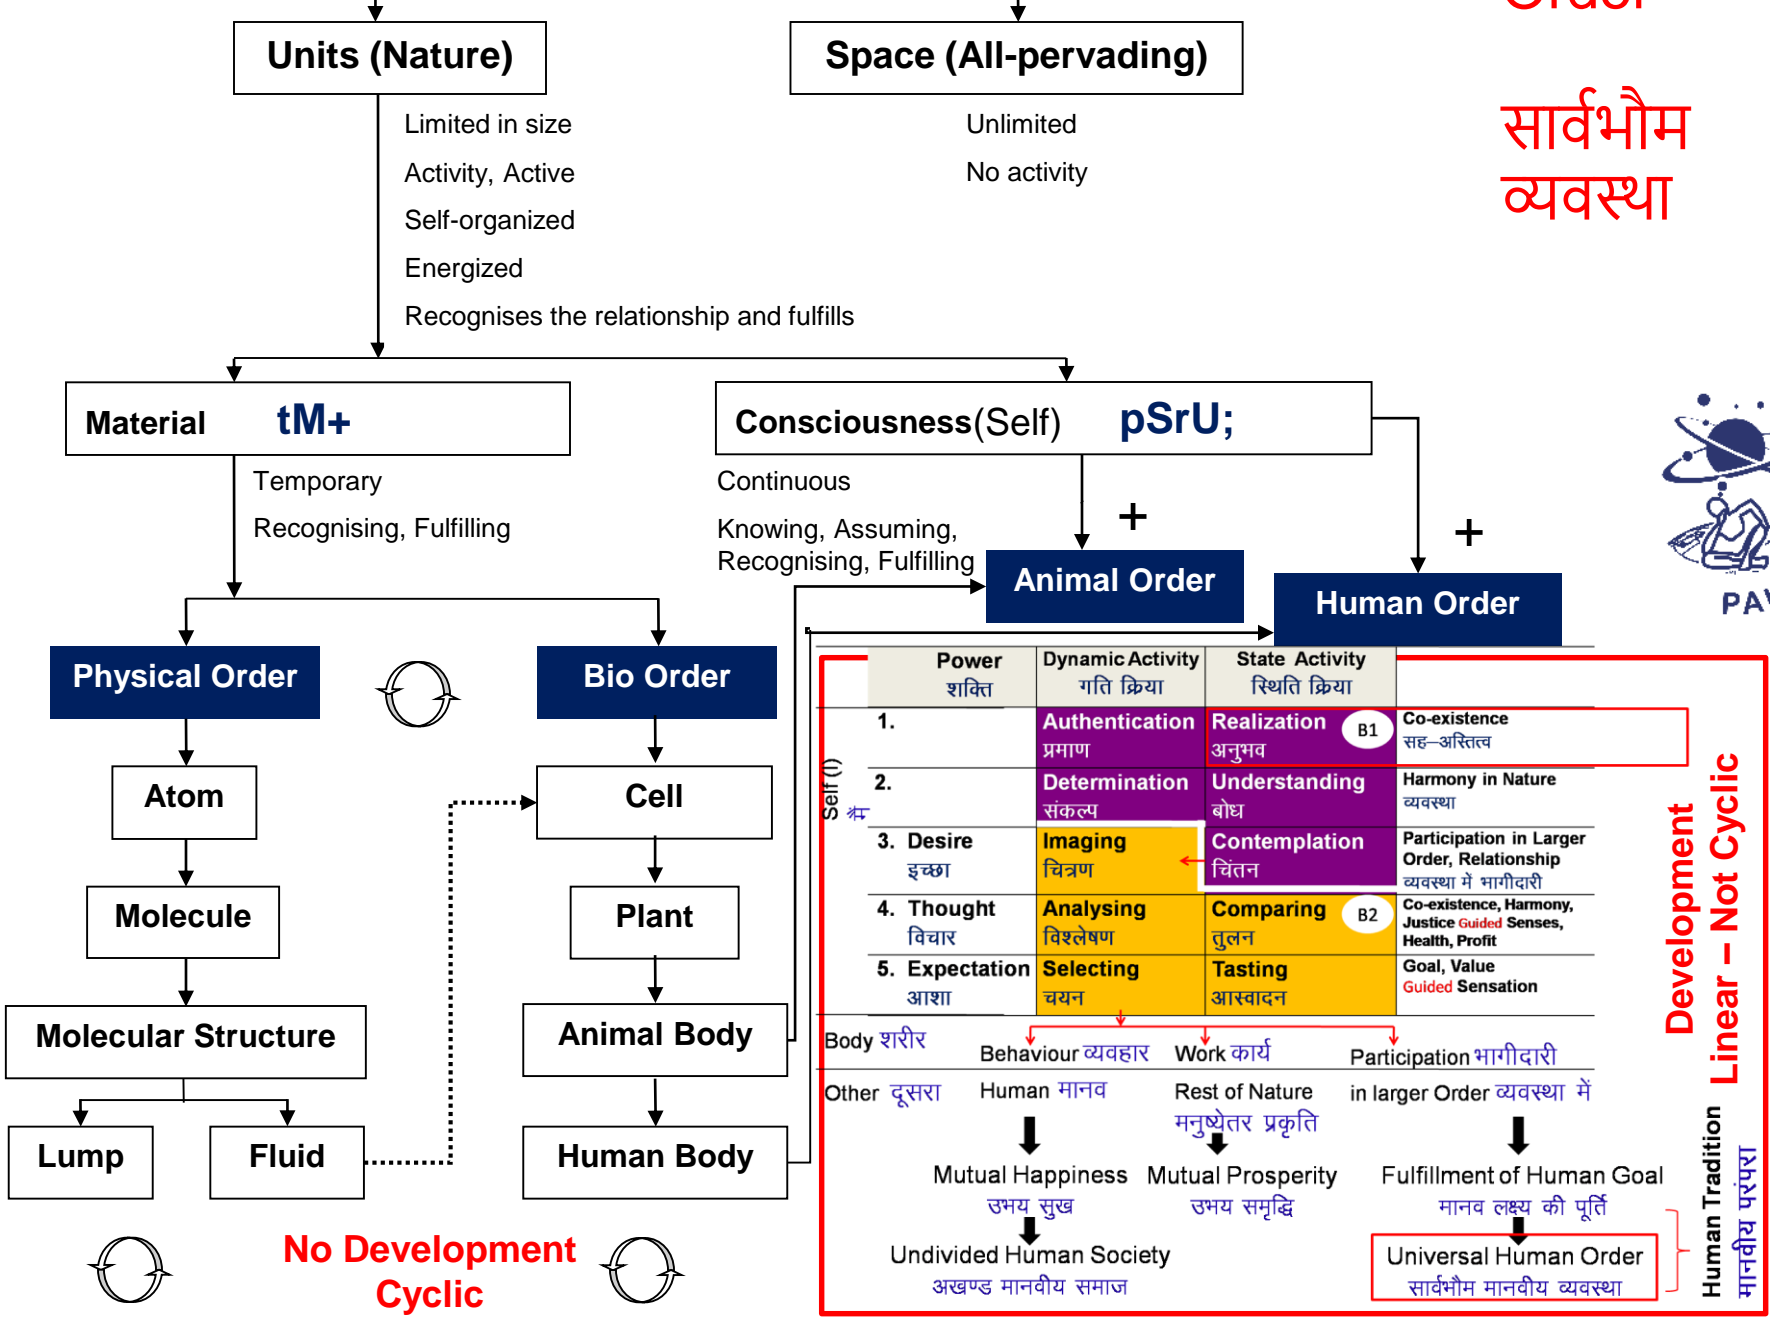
Units (Nature)

Limited in size
Activity, Active
Self-organized
Energized
Recognises the relationship and fulfills

Space (All-pervading)

Unlimited
No activity

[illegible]

सार्वभौम व्यवस्था

Material tM+

Temporary
Recognising, Fulfilling

Consciousness(Self) pSrU;

Continuous
Knowing, Assuming, Recognising, Fulfilling

+ Animal Order

+ Human Order

PA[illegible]

Physical Order

Bio Order

Atom

Cell

Molecule

Plant

Molecular Structure

Animal Body

Lump

Fluid

Human Body

No Development Cyclic

| | Power शक्ति | Dynamic Activity गति क्रिया | State Activity स्थिति क्रिया | |
|---|---|---|---|---|
| Self (I) मैं | 1. | Authentication प्रमाण | Realization अनुभव B1 | Co-existence सह–अस्तित्व |
| | 2. | Determination संकल्प | Understanding बोध | Harmony in Nature व्यवस्था |
| | 3. Desire इच्छा | Imaging चित्रण | Contemplation चिंतन | Participation in Larger Order, Relationship व्यवस्था में भागीदारी |
| | 4. Thought विचार | Analysing विश्लेषण | Comparing तुलन B2 | Co-existence, Harmony, Justice Guided Senses, Health, Profit |
| | 5. Expectation आशा | Selecting चयन | Tasting आस्वादन | Goal, Value Guided Sensation |

Body शरीर Behaviour व्यवहार Work कार्य Participation भागीदारी

Other दूसरा Human मानव Rest of Nature मनुष्येतर प्रकृति in larger Order व्यवस्था में

Mutual Happiness उभय सुख
Mutual Prosperity उभय समृद्धि
Fulfillment of Human Goal मानव लक्ष्य की पूर्ति

Undivided Human Society अखण्ड मानवीय समाज
Universal Human Order सार्वभौम मानवीय व्यवस्था

Development Linear – Not Cyclic

Human Tradition मानवीय परंपरा